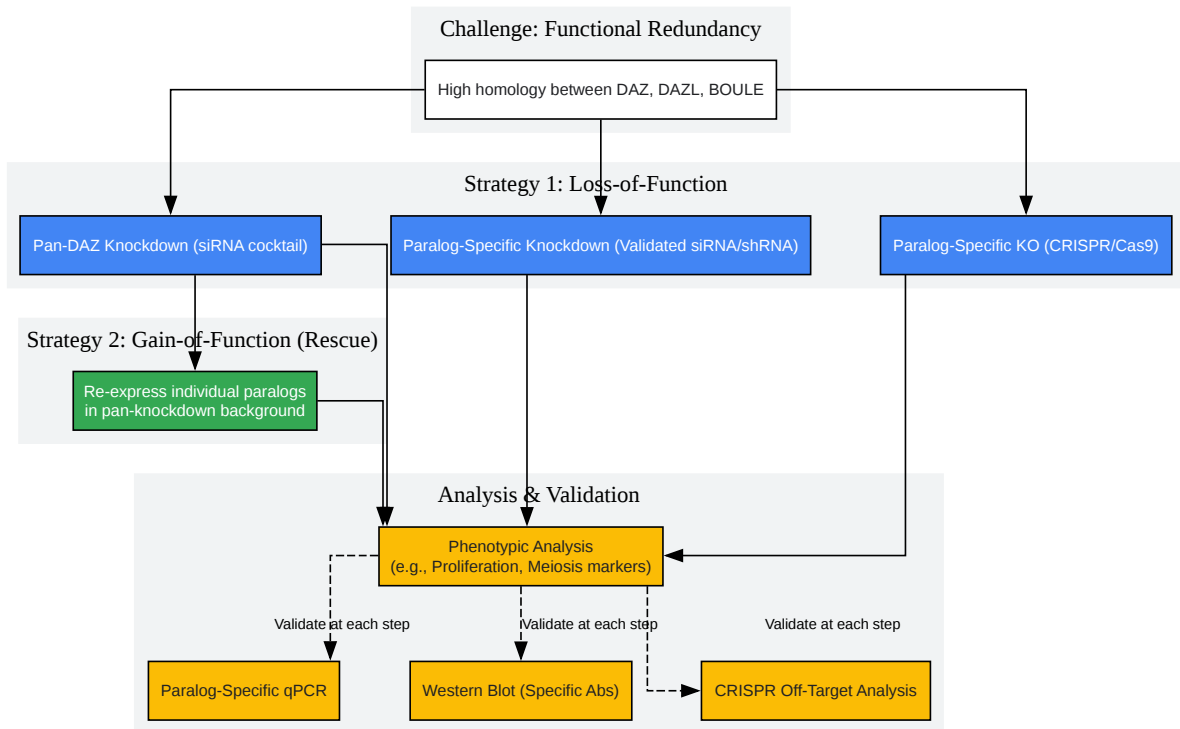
Challenge: Functional Redundancy

High homology between DAZ, DAZL, BOULE

Strategy 1: Loss-of-Function

Pan-DAZ Knockdown (siRNA cocktail)

Paralog-Specific Knockdown (Validated siRNA/shRNA)

Paralog-Specific KO (CRISPR/Cas9)

Strategy 2: Gain-of-Function (Rescue)

Re-express individual paralogs in pan-knockdown background

Analysis & Validation

Phenotypic Analysis (e.g., Proliferation, Meiosis markers)

Validate at each step

Validate at each step

Validate at each step

Paralog-Specific qPCR

Western Blot (Specific Abs)

CRISPR Off-Target Analysis